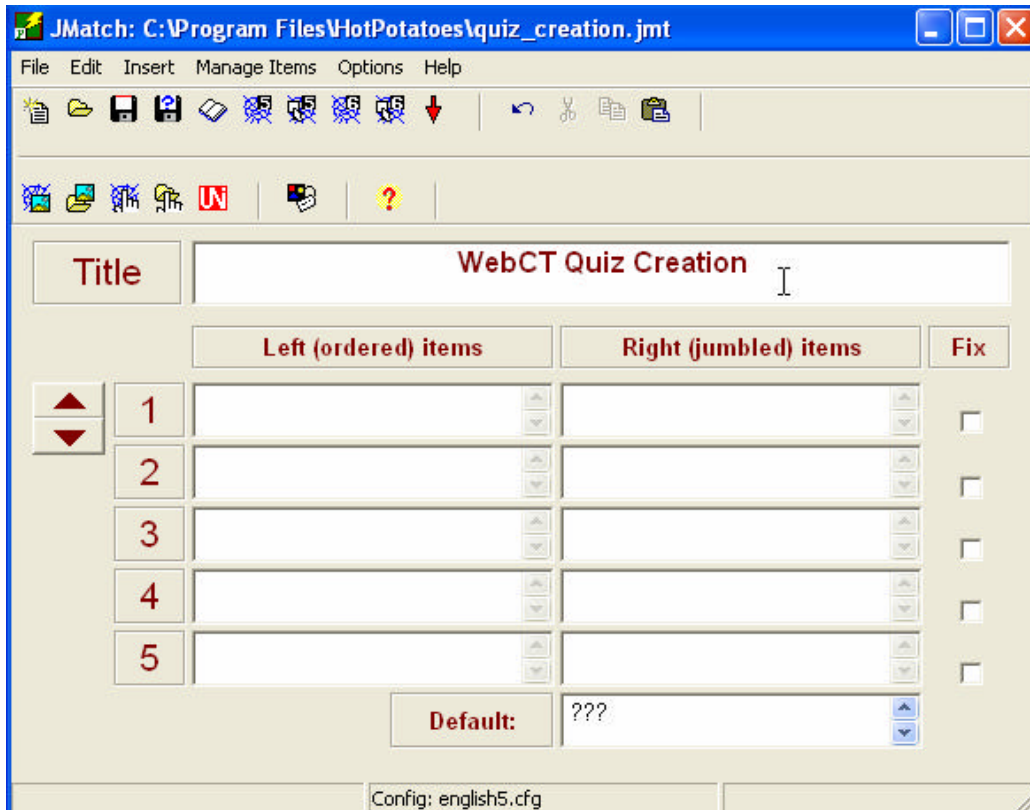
JMatch: C:\Program Files\HotPotatoes\quiz_creation.jmt

File Edit Insert Manage Items Options Help

Title

WebCT Quiz Creation

Left (ordered) items

Right (jumbled) items

Fix

1

2

3

4

5

Default:

???

Config: english5.cfg